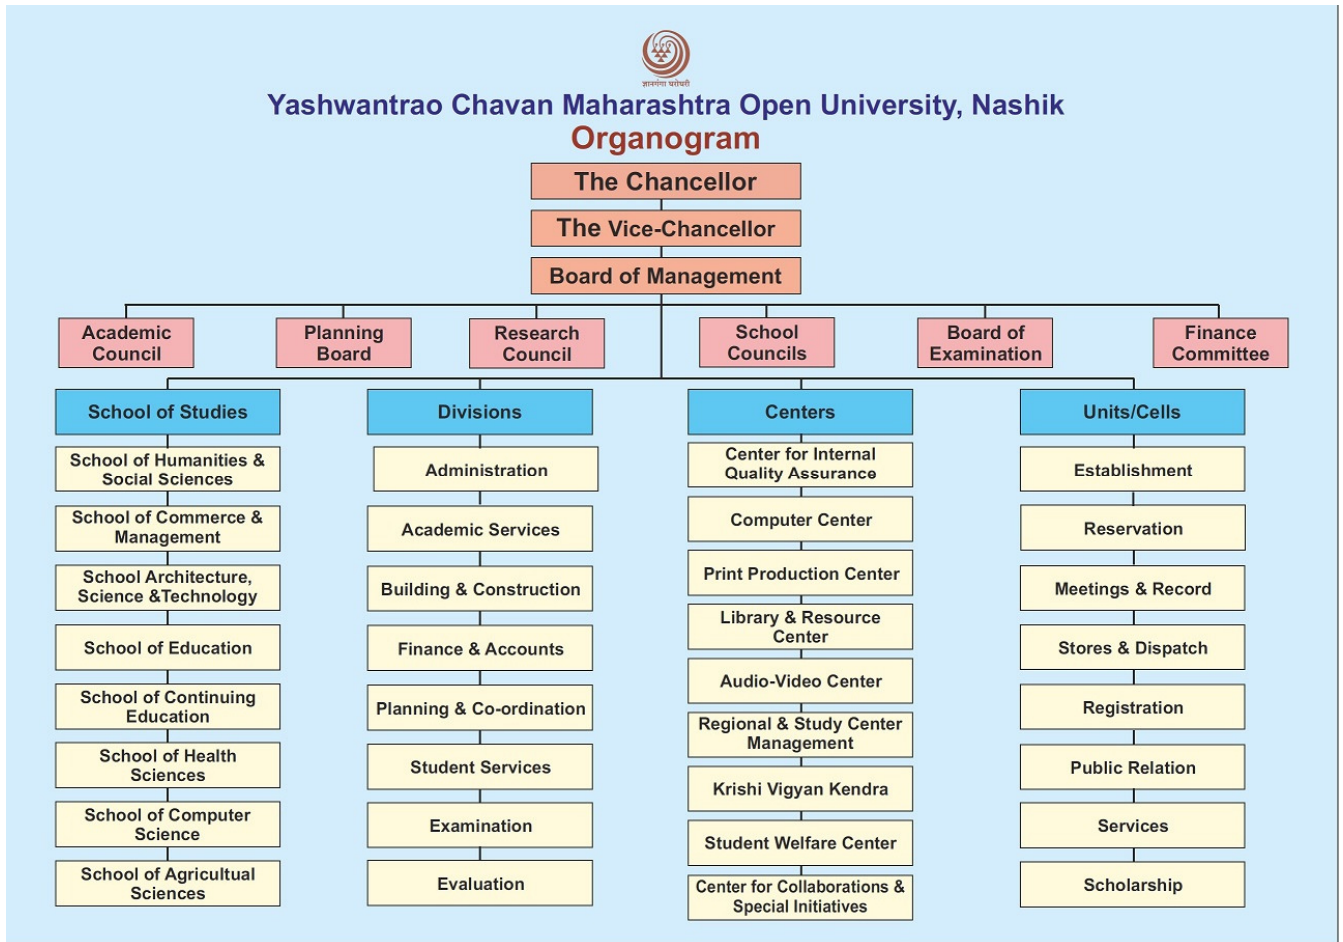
ज्ञानगंगा घरोघरी

Yashwantrao Chavan Maharashtra Open University, Nashik

Organogram

The Chancellor

The Vice-Chancellor

Board of Management

Academic Council

Planning Board

Research Council

School Councils

Board of Examination

Finance Committee

School of Studies

School of Humanities & Social Sciences

School of Commerce & Management

School Architecture, Science &Technology

School of Education

School of Continuing Education

School of Health Sciences

School of Computer Science

School of Agricultual Sciences

Divisions

Administration

Academic Services

Building & Construction

Finance & Accounts

Planning & Co-ordination

Student Services

Examination

Evaluation

Centers

Center for Internal Quality Assurance

Computer Center

Print Production Center

Library & Resource Center

Audio-Video Center

Regional & Study Center Management

Krishi Vigyan Kendra

Student Welfare Center

Center for Collaborations & Special Initiatives

Units/Cells

Establishment

Reservation

Meetings & Record

Stores & Dispatch

Registration

Public Relation

Services

Scholarship